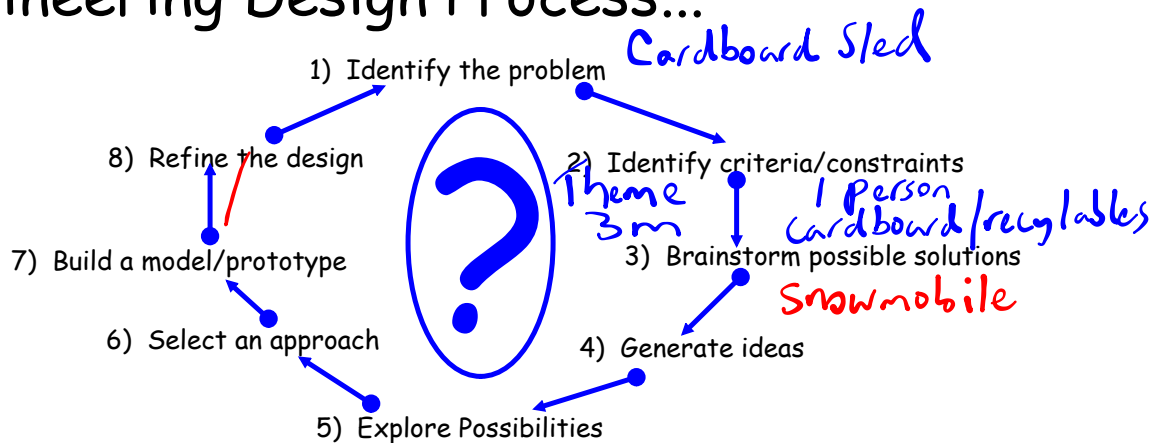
ineering Design Process...

1) Identify the problem

Cardboard Sled

2) Identify criteria/constraints

Theme
3m

1 person
cardboard/recylables

3) Brainstorm possible solutions

Snowmobile

4) Generate ideas

5) Explore Possibilities

6) Select an approach

7) Build a model/prototype

8) Refine the design